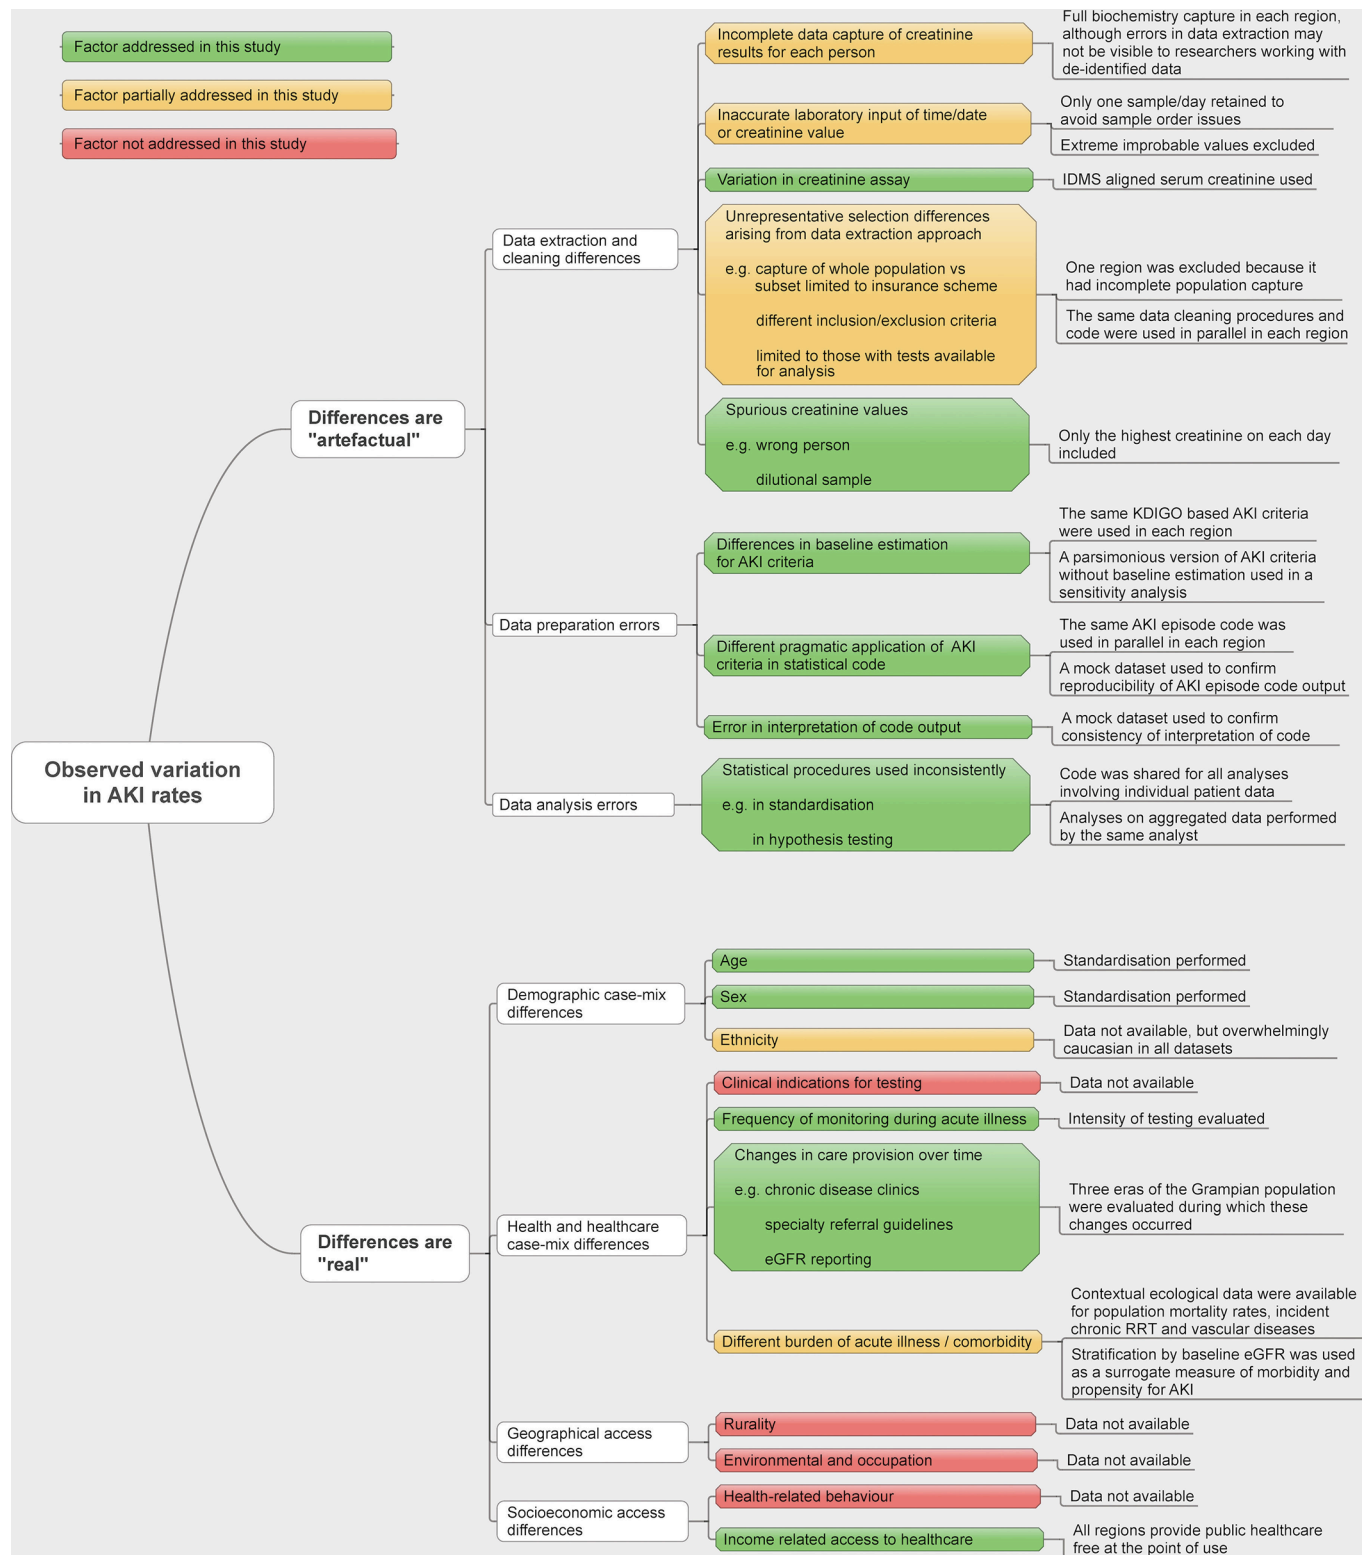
Factor addressed in this study

Factor partially addressed in this study

Factor not addressed in this study

Observed variation in AKI rates

Differences are "artefactual"

Data extraction and cleaning differences

Incomplete data capture of creatinine results for each person

Full biochemistry capture in each region, although errors in data extraction may not be visible to researchers working with de-identified data

Inaccurate laboratory input of time/date or creatinine value

Only one sample/day retained to avoid sample order issues

Extreme improbable values excluded

Variation in creatinine assay

IDMS aligned serum creatinine used

Unrepresentative selection differences arising from data extraction approach

e.g. capture of whole population vs subset limited to insurance scheme

different inclusion/exclusion criteria

limited to those with tests available for analysis

One region was excluded because it had incomplete population capture

The same data cleaning procedures and code were used in parallel in each region

Spurious creatinine values

e.g. wrong person

dilutional sample

Only the highest creatinine on each day included

Data preparation errors

Differences in baseline estimation for AKI criteria

The same KDIGO based AKI criteria were used in each region

A parsimonious version of AKI criteria without baseline estimation used in a sensitivity analysis

Different pragmatic application of AKI criteria in statistical code

The same AKI episode code was used in parallel in each region

A mock dataset used to confirm reproducibility of AKI episode code output

Error in interpretation of code output

A mock dataset used to confirm consistency of interpretation of code

Data analysis errors

Statistical procedures used inconsistently

e.g. in standardisation

in hypothesis testing

Code was shared for all analyses involving individual patient data

Analyses on aggregated data performed by the same analyst

Differences are "real"

Demographic case-mix differences

Age

Standardisation performed

Sex

Standardisation performed

Ethnicity

Data not available, but overwhelmingly caucasian in all datasets

Health and healthcare case-mix differences

Clinical indications for testing

Data not available

Frequency of monitoring during acute illness

Intensity of testing evaluated

Changes in care provision over time

e.g. chronic disease clinics

specialty referral guidelines

eGFR reporting

Three eras of the Grampian population were evaluated during which these changes occurred

Different burden of acute illness / comorbidity

Contextual ecological data were available for population mortality rates, incident chronic RRT and vascular diseases

Stratification by baseline eGFR was used as a surrogate measure of morbidity and propensity for AKI

Geographical access differences

Rurality

Data not available

Environmental and occupation

Data not available

Socioeconomic access differences

Health-related behaviour

Data not available

Income related access to healthcare

All regions provide public healthcare free at the point of use